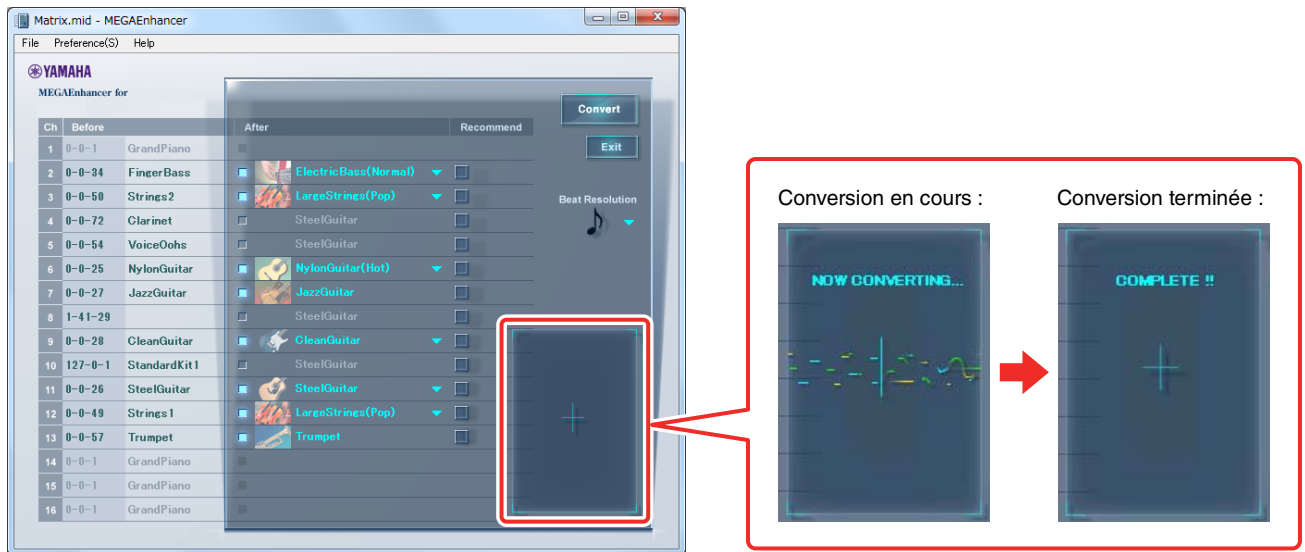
Matrix.mid - MEGAEnhancer

File Preference(S) Help

YAMAHA

MEGAEnhancer for

Convert

Exit

| Ch | Before | | After | Recommend |
|---|---|---|---|---|
| 1 | 0-0-1 | GrandPiano | | |
| 2 | 0-0-34 | FingerBass | ElectricBass(Normal) | |
| 3 | 0-0-50 | Strings2 | LargeStrings(Pop) | |
| 4 | 0-0-72 | Clarinet | SteelGuitar | |
| 5 | 0-0-54 | VoiceOohs | SteelGuitar | |
| 6 | 0-0-25 | NylonGuitar | NylonGuitar(Hot) | |
| 7 | 0-0-27 | JazzGuitar | JazzGuitar | |
| 8 | 1-41-29 | | SteelGuitar | |
| 9 | 0-0-28 | CleanGuitar | CleanGuitar | |
| 10 | 127-0-1 | StandardKit1 | SteelGuitar | |
| 11 | 0-0-26 | SteelGuitar | SteelGuitar | |
| 12 | 0-0-49 | Strings1 | LargeStrings(Pop) | |
| 13 | 0-0-57 | Trumpet | Trumpet | |
| 14 | 0-0-1 | GrandPiano | | |
| 15 | 0-0-1 | GrandPiano | | |
| 16 | 0-0-1 | GrandPiano | | |

Beat Resolution

Conversion en cours :

NOW CONVERTING...

Conversion terminée :

COMPLETE !!